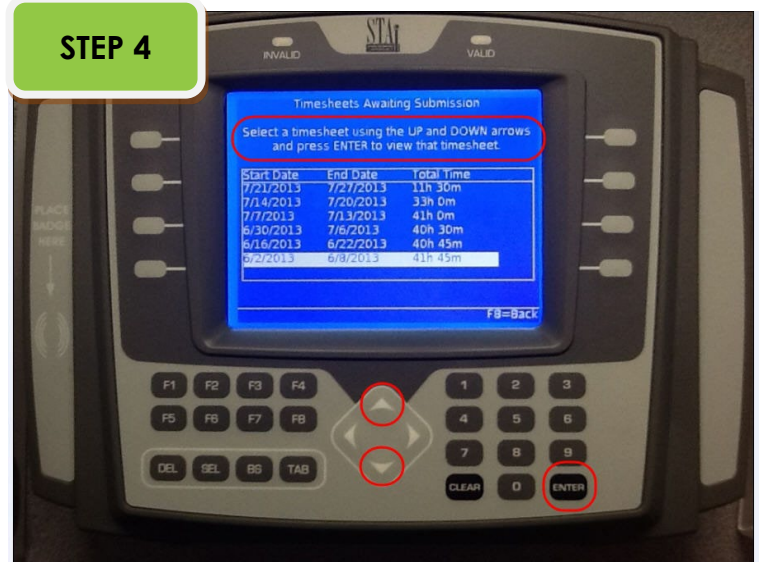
STEP 4

INVALID

STA

VALID

Timesheets Awaiting Submission

Select a timesheet using the UP and DOWN arrows and press ENTER to view that timesheet.

| Start Date | End Date | Total Time |
|---|---|---|
| 7/21/2013 | 7/27/2013 | 11h 30m |
| 7/14/2013 | 7/20/2013 | 33h 0m |
| 7/7/2013 | 7/13/2013 | 41h 0m |
| 6/30/2013 | 7/6/2013 | 40h 30m |
| 6/16/2013 | 6/22/2013 | 40h 45m |
| 6/2/2013 | 6/8/2013 | 41h 45m |

F8=Back

PLACE BADGE HERE

F1 F2 F3 F4
F5 F6 F7 F8
DEL SEL BS TAB

1 2 3
4 5 6
7 8 9
CLEAR 0 ENTER